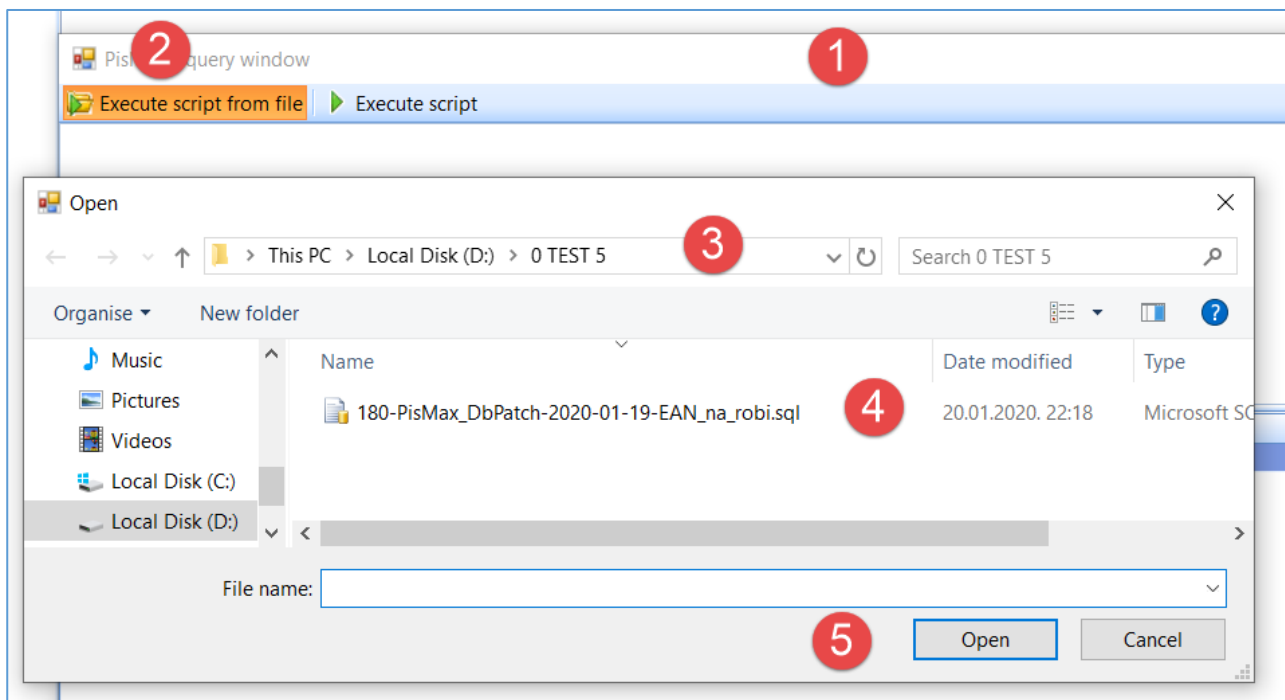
Pis 2 query window
1
Execute script from file
Execute script
Open
This PC > Local Disk (D:) > 0 TEST 5
3
Search 0 TEST 5
Organise
New folder
Music
Pictures
Videos
Local Disk (C:)
Local Disk (D:)
Name
Date modified
Type
180-PisMax_DbPatch-2020-01-19-EAN_na_robi.sql
4
20.01.2020. 22:18
Microsoft SC
File name:
5
Open
Cancel